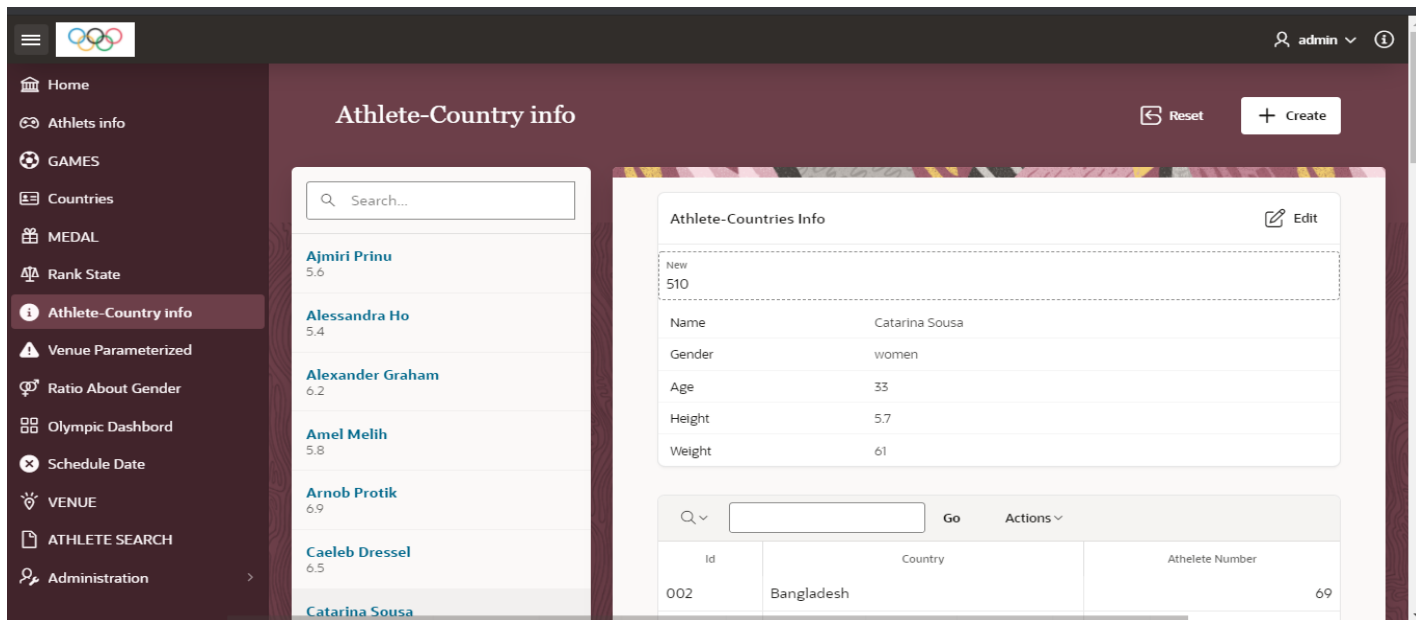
admin

Home
Athlets info
GAMES
Countries
MEDAL
Rank State
Athlete-Country info
Venue Parameterized
Ratio About Gender
Olympic Dashbord
Schedule Date
VENUE
ATHLETE SEARCH
Administration

Athlete-Country info

Reset
Create

Search...

Ajmiri Prinu
5.6
Alessandra Ho
5.4
Alexander Graham
6.2
Amel Melih
5.8
Arnob Protik
6.9
Caeleb Dressel
6.5
Catarina Sousa

Athlete-Countries Info
Edit

New
510

| Name | Catarina Sousa |
|---|---|
| Gender | women |
| Age | 33 |
| Height | 5.7 |
| Weight | 61 |

Go
Actions

| Id | Country | Athelete Number |
|---|---|---|
| 002 | Bangladesh | 69 |